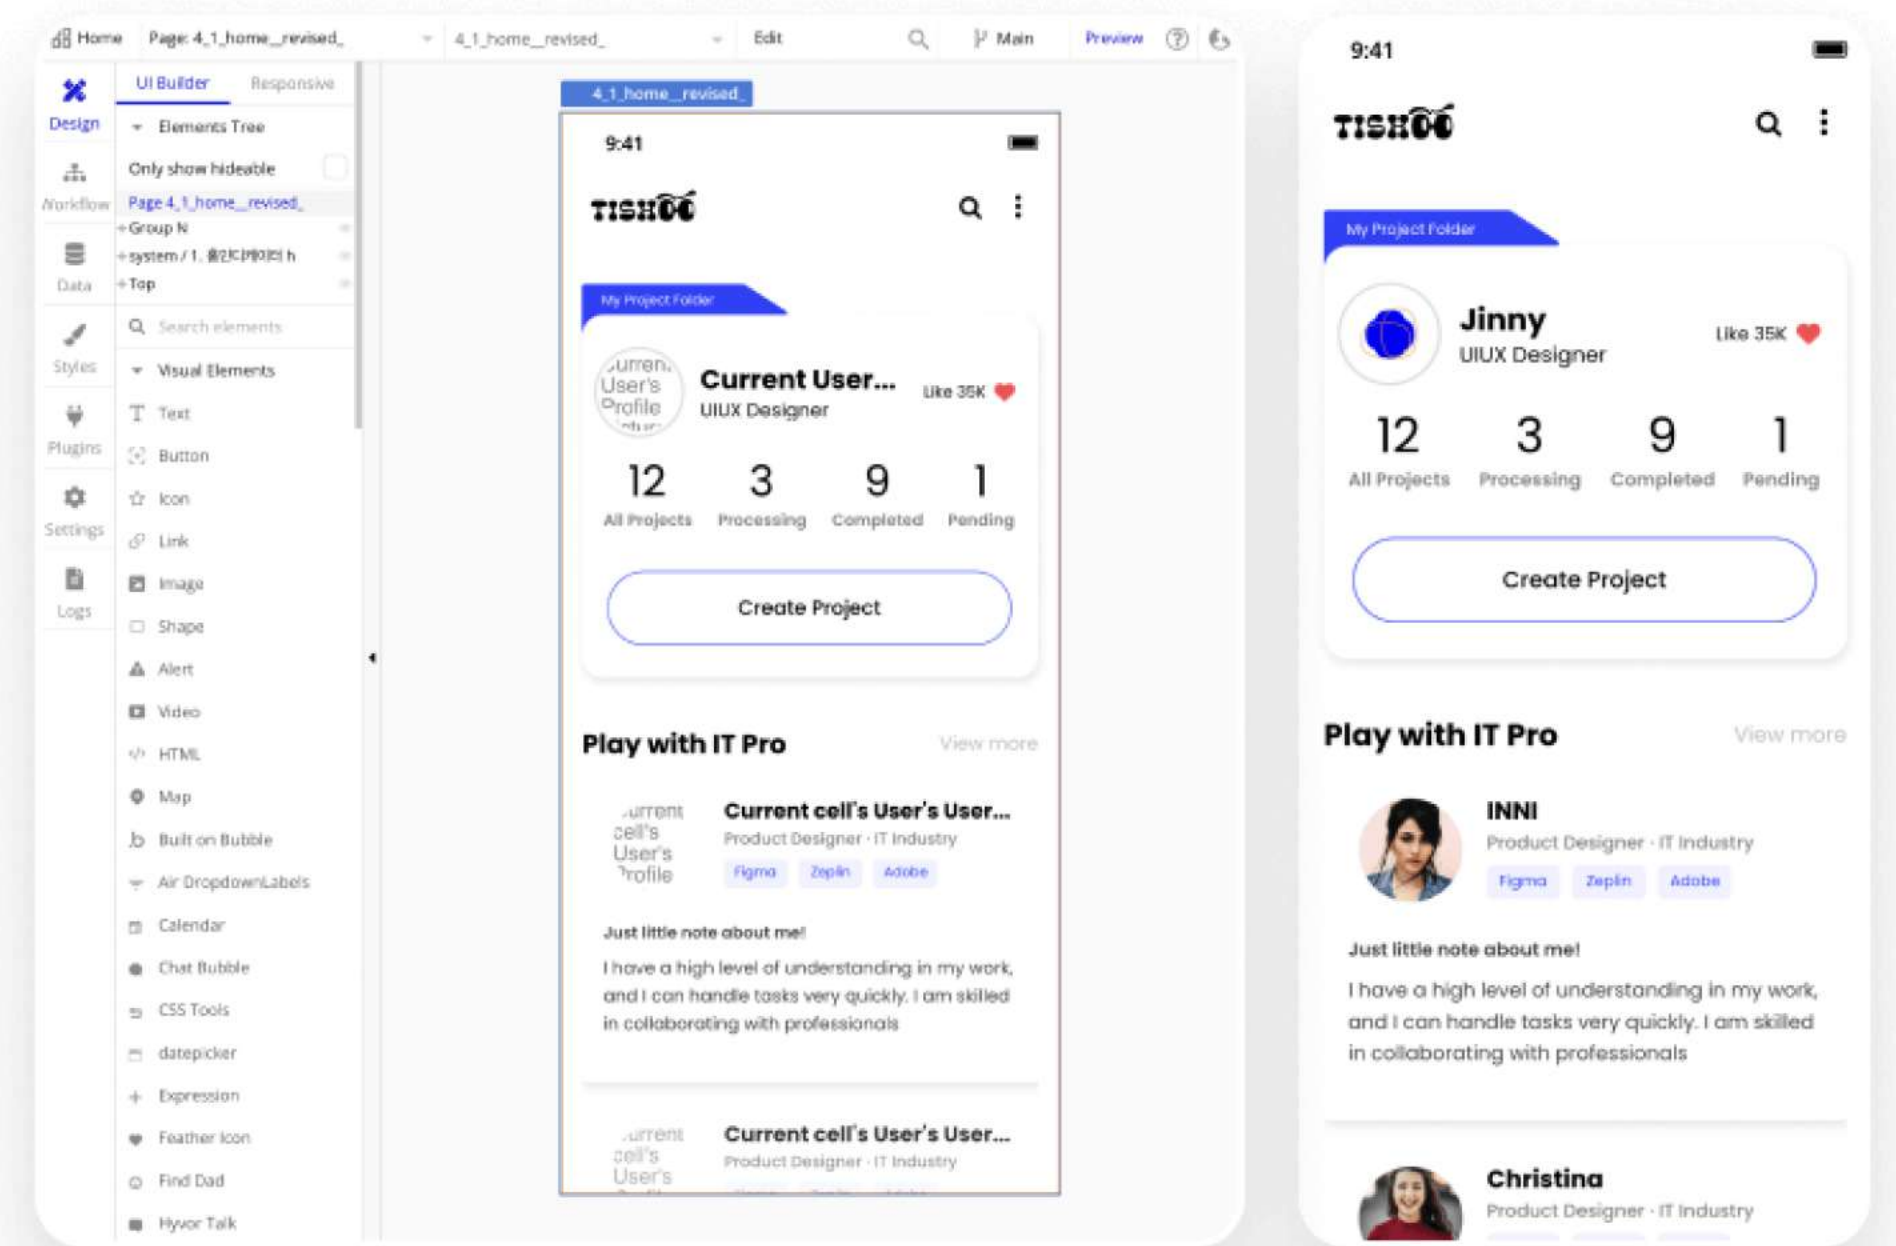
Home Page: 4_1_home__revised_ 4_1_home__revised_ Edit Main Preview

Design
Workflow
Data
Styles
Plugins
Settings
Logs

UI Builder Responsive

Elements Tree
Only show hideable
Page 4_1_home__revised_
Group N
system / 1. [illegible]
Top
Search elements
Visual Elements
Text
Button
Icon
Link
Image
Shape
Alert
Video
HTML
Map
Built on Bubble
Air DropdownLabels
Calendar
Chat Bubble
CSS Tools
datepicker
Expression
Feather Icon
Find Dad
Hyvor Talk

4_1_home__revised_

9:41

TISHOO

My Project Folder

Current User's Profile

Current User...
UIUX Designer
Like 35K

12 All Projects
3 Processing
9 Completed
1 Pending

Create Project

Play with IT Pro
View more

Current cell's User's Profile
Current cell's User's User...
Product Designer · IT Industry
Figma Zeplin Adobe

Just little note about me!
I have a high level of understanding in my work, and I can handle tasks very quickly. I am skilled in collaborating with professionals

Current cell's User's
Current cell's User's User...
Product Designer · IT Industry

9:41

TISHOO

My Project Folder

Jinny
UIUX Designer
Like 35K

12 All Projects
3 Processing
9 Completed
1 Pending

Create Project

Play with IT Pro
View more

INNI
Product Designer · IT Industry
Figma Zeplin Adobe

Just little note about me!
I have a high level of understanding in my work, and I can handle tasks very quickly. I am skilled in collaborating with professionals

Christina
Product Designer · IT Industry